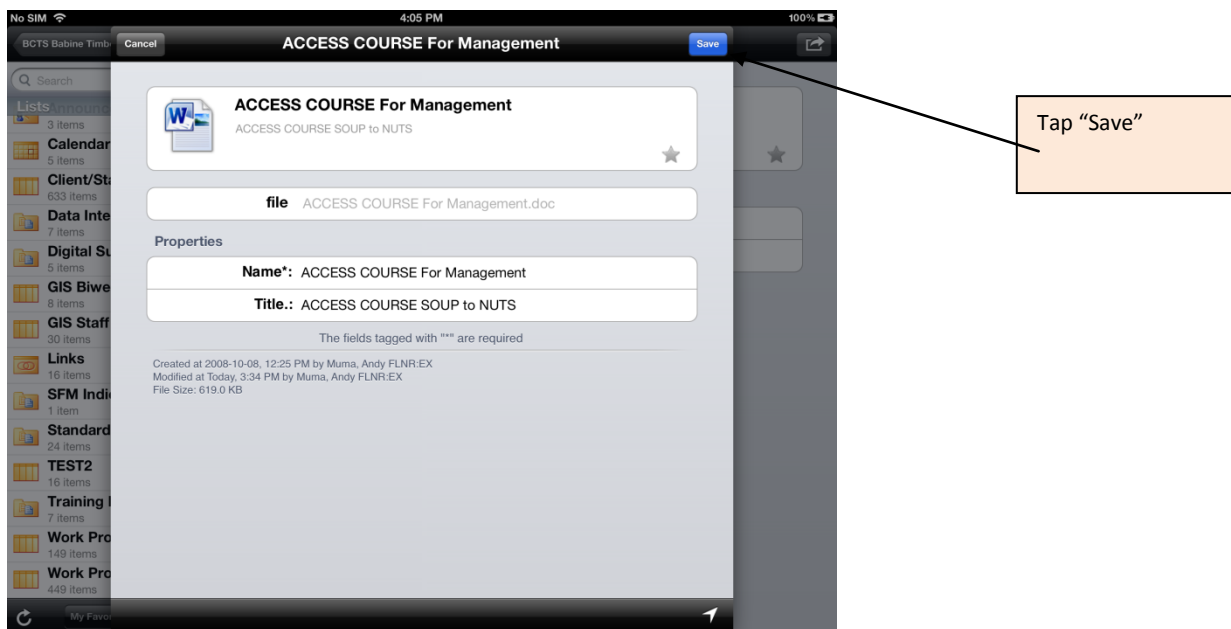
No SIM
4:05 PM
100%

BCTS Babine Timb
Cancel
ACCESS COURSE For Management
Save

Search
Lists
3 items
Calendar
5 items
Client/Sta
633 items
Data Inte
7 items
Digital Su
5 items
GIS Biwe
8 items
GIS Staff
30 items
Links
16 items
SFM Indi
1 item
Standard
24 items
TEST2
16 items
Training
7 items
Work Pro
149 items
Work Pro
449 items
My Favo

ACCESS COURSE For Management
ACCESS COURSE SOUP to NUTS

file ACCESS COURSE For Management.doc

Properties

Name*: ACCESS COURSE For Management
Title.: ACCESS COURSE SOUP to NUTS

The fields tagged with "*" are required

Created at 2008-10-08, 12:25 PM by Muma, Andy FLNR:EX
Modified at Today, 3:34 PM by Muma, Andy FLNR:EX
File Size: 619.0 KB

Tap “Save”